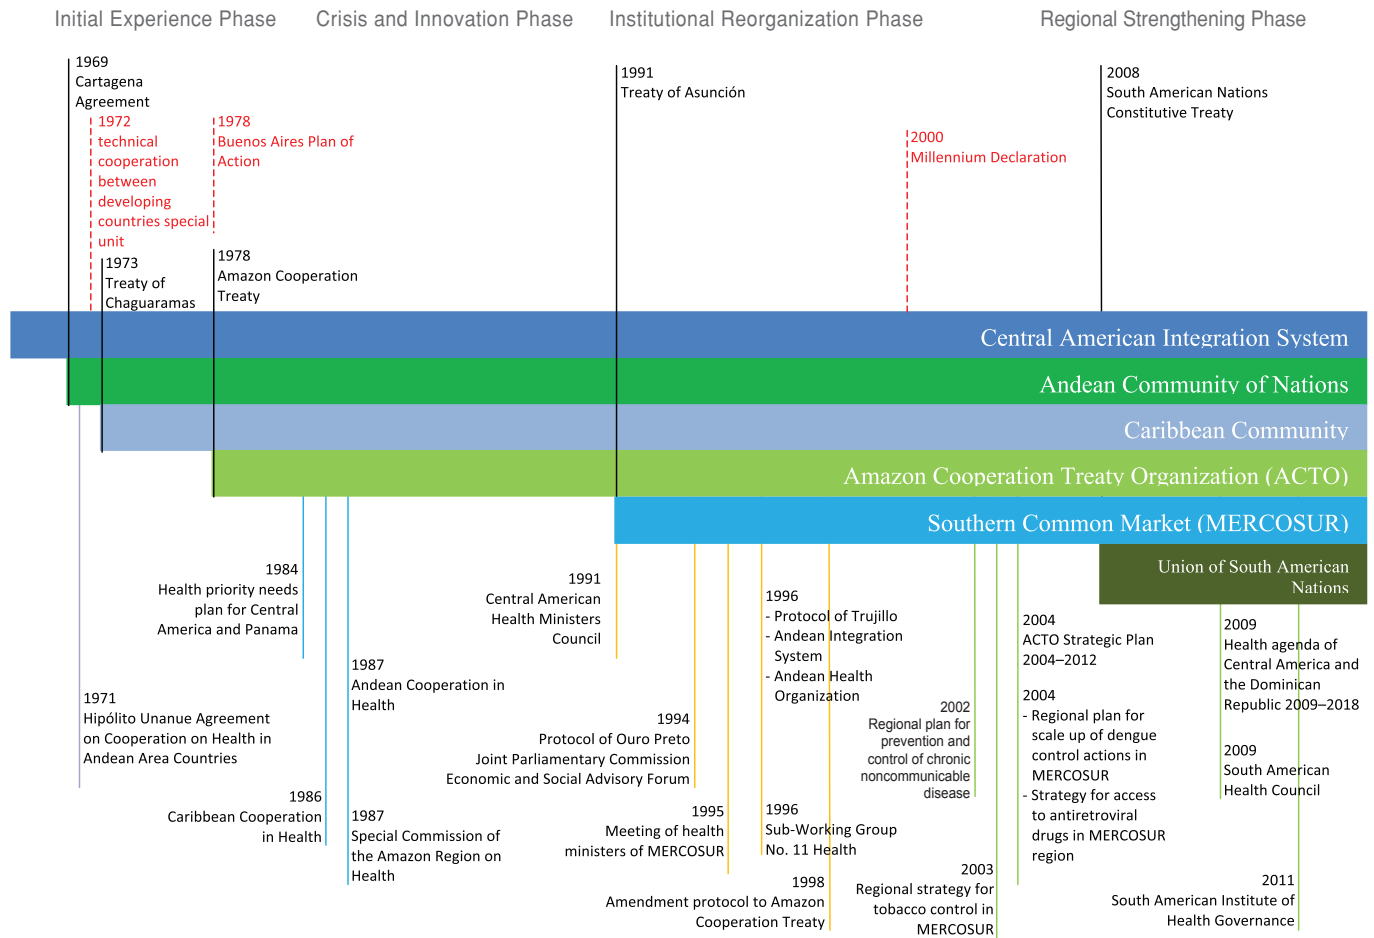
Initial Experience Phase

Crisis and Innovation Phase

Institutional Reorganization Phase

Regional Strengthening Phase

1969
Cartagena Agreement

1972
technical cooperation between developing countries special unit

1978
Buenos Aires Plan of Action

1973
Treaty of Chaguaramas

1978
Amazon Cooperation Treaty

1991
Treaty of Asunción

2000
Millennium Declaration

2008
South American Nations Constitutive Treaty

Central American Integration System

Andean Community of Nations

Caribbean Community

Amazon Cooperation Treaty Organization (ACTO)

Southern Common Market (MERCOSUR)

Union of South American Nations

1984
Health priority needs plan for Central America and Panama

1971
Hipólito Unanue Agreement on Cooperation on Health in Andean Area Countries

1986
Caribbean Cooperation in Health

1987
Andean Cooperation in Health

1987
Special Commission of the Amazon Region on Health

1991
Central American Health Ministers Council

1994
Protocol of Ouro Preto
Joint Parliamentary Commission
Economic and Social Advisory Forum

1995
Meeting of health ministers of MERCOSUR

1996
- Protocol of Trujillo
- Andean Integration System
- Andean Health Organization

1996
Sub-Working Group No. 11 Health

1998
Amendment protocol to Amazon Cooperation Treaty

2002
Regional plan for prevention and control of chronic noncommunicable disease

2003
Regional strategy for tobacco control in MERCOSUR

2004
ACTO Strategic Plan 2004–2012

2004
- Regional plan for scale up of dengue control actions in MERCOSUR
- Strategy for access to antiretroviral drugs in MERCOSUR region

2009
Health agenda of Central America and the Dominican Republic 2009–2018

2009
South American Health Council

2011
South American Institute of Health Governance